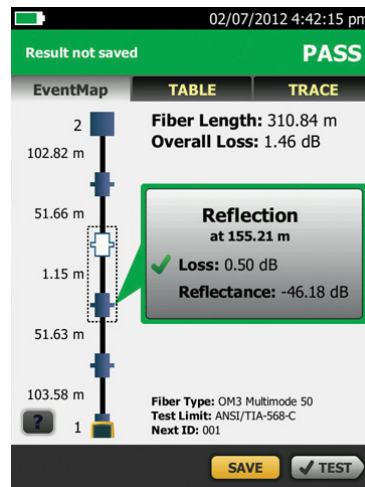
02/07/2012 4:42:15 pm

Result not saved

PASS

EventMap

TABLE

TRACE

2

102.82 m

51.66 m

1.15 m

51.63 m

103.58 m

1

Fiber Length: 310.84 m
Overall Loss: 1.46 dB

Reflection
at 155.21 m

Loss: 0.50 dB

Reflectance: -46.18 dB

Fiber Type: OM3 Multimode 50
Test Limit: ANSI/TIA-568-C
Next ID: 001

?

SAVE

TEST